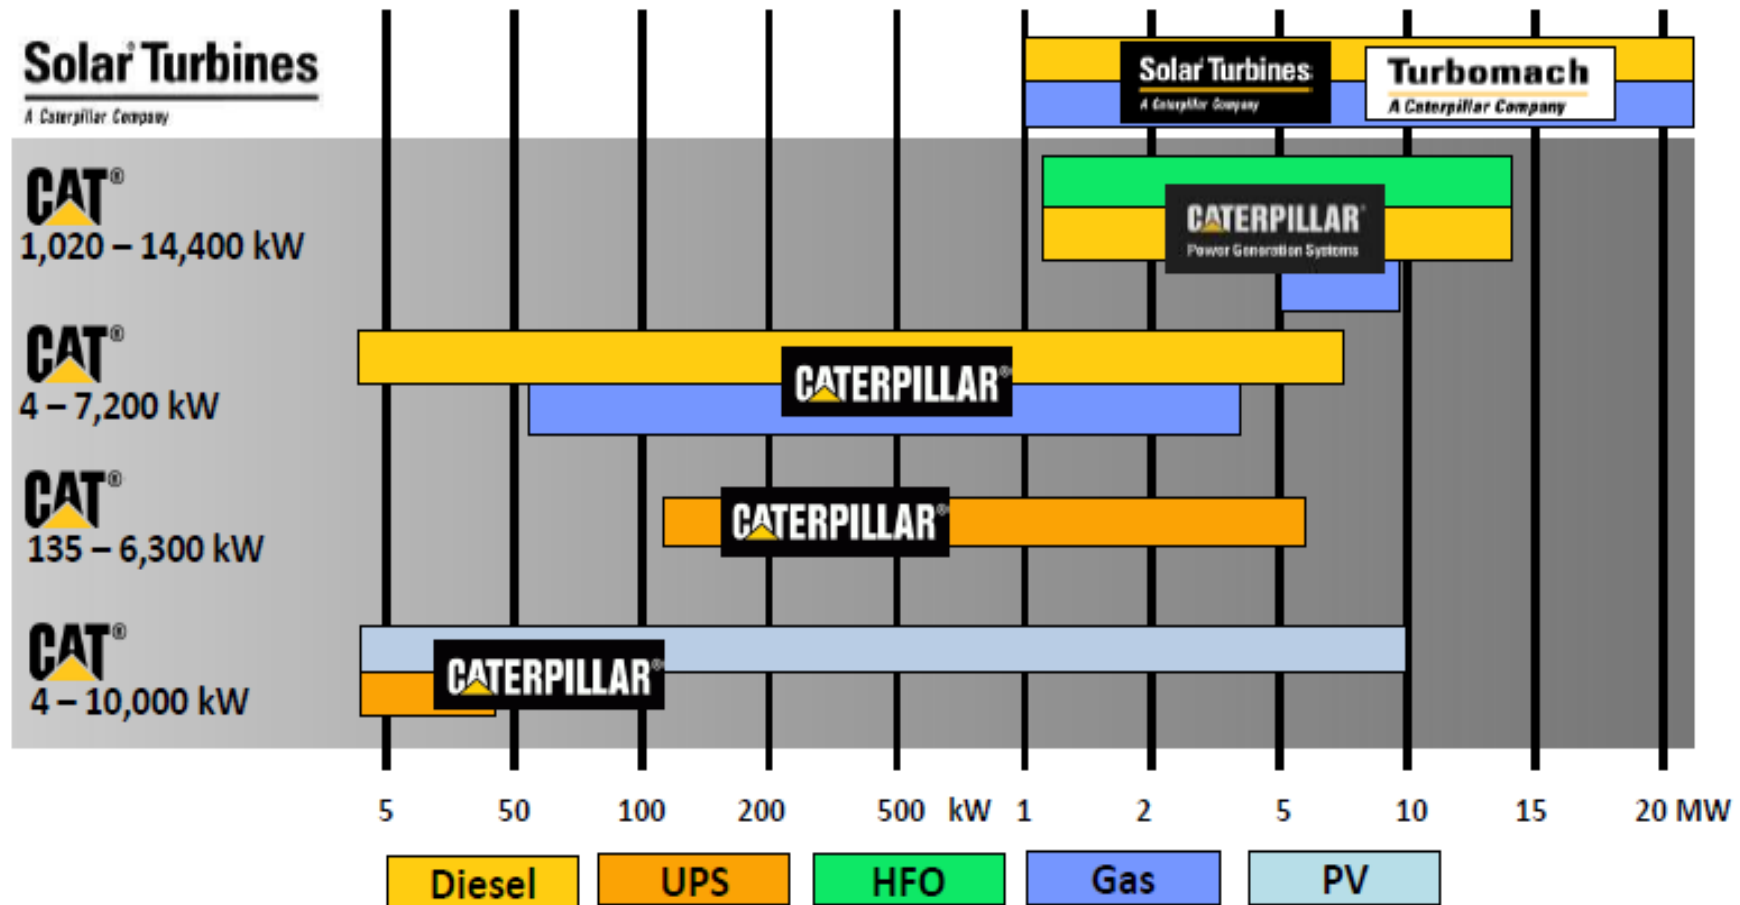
Solar Turbines
A Caterpillar Company

Solar Turbines
A Caterpillar Company

Turbomach
A Caterpillar Company

CAT®
1,020 – 14,400 kW

CATERPILLAR®
Power Generation Systems

CAT®
4 – 7,200 kW

CATERPILLAR®

CAT®
135 – 6,300 kW

CATERPILLAR®

CAT®
4 – 10,000 kW

CATERPILLAR®

5 50 100 200 500 kW 1 2 5 10 15 20 MW

Diesel UPS HFO Gas PV